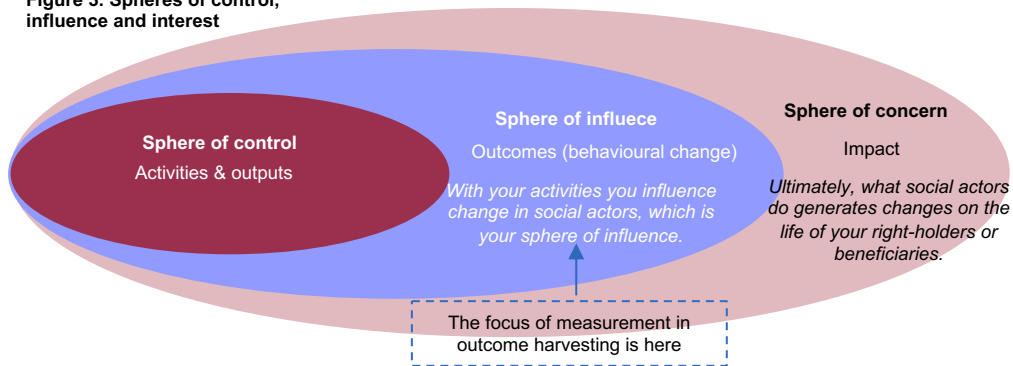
Figure 3: Spheres of control, influence and interest

Sphere of control
Activities & outputs

Sphere of influece
Outcomes (behavioural change)
With your activities you influence change in social actors, which is your sphere of influence.

Sphere of concern
Impact
Ultimately, what social actors do generates changes on the life of your right-holders or beneficiaries.

The focus of measurement in outcome harvesting is here